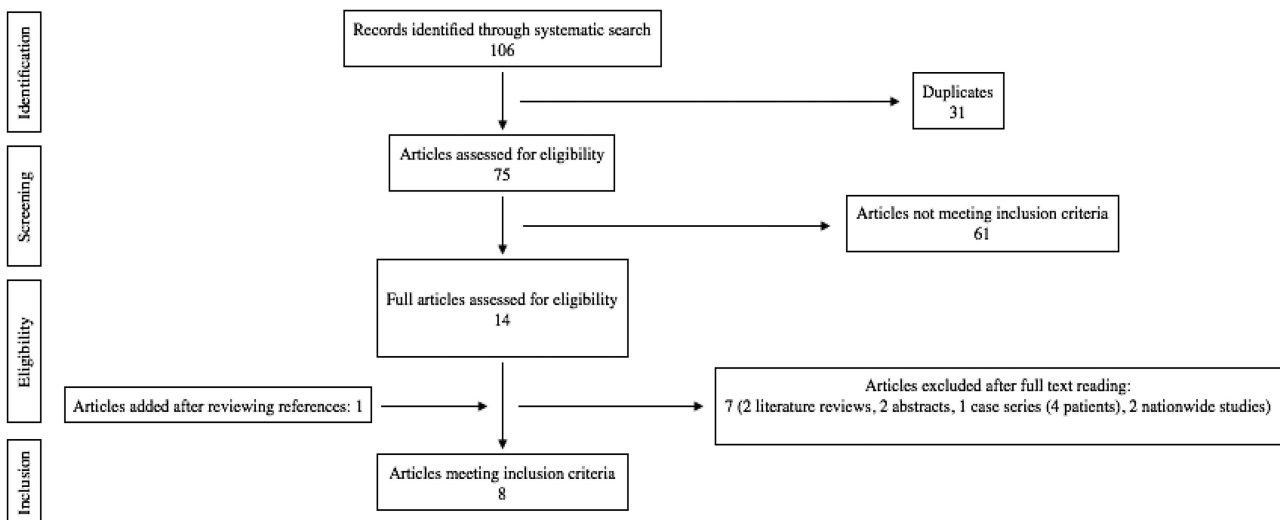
Identification

Records identified through systematic search
106

Duplicates
31

Screening

Articles assessed for eligibility
75

Articles not meeting inclusion criteria
61

Eligibility

Full articles assessed for eligibility
14

Articles added after reviewing references: 1

Articles excluded after full text reading:
7 (2 literature reviews, 2 abstracts, 1 case series (4 patients), 2 nationwide studies)

Inclusion

Articles meeting inclusion criteria
8